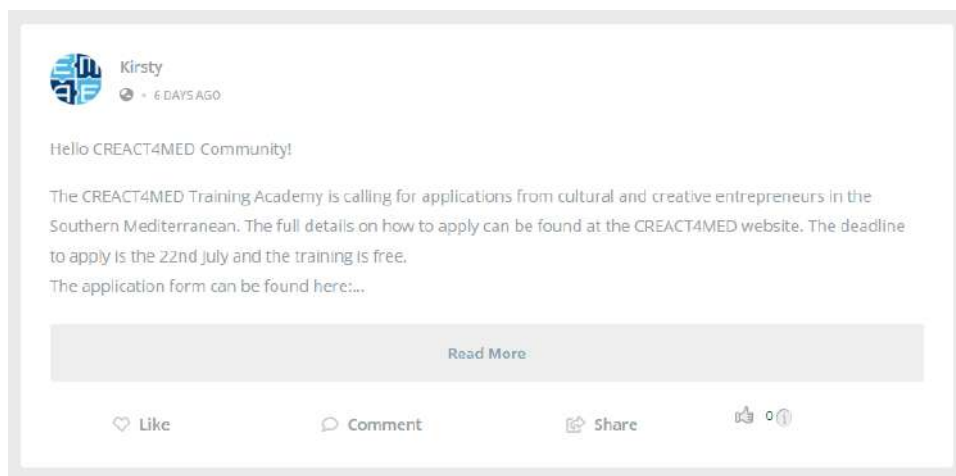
Kirsty
• 6 DAYS AGO

Hello CREACT4MED Community!

The CREACT4MED Training Academy is calling for applications from cultural and creative entrepreneurs in the Southern Mediterranean. The full details on how to apply can be found at the CREACT4MED website. The deadline to apply is the 22nd July and the training is free.
The application form can be found here:...

Read More

Like Comment Share 0